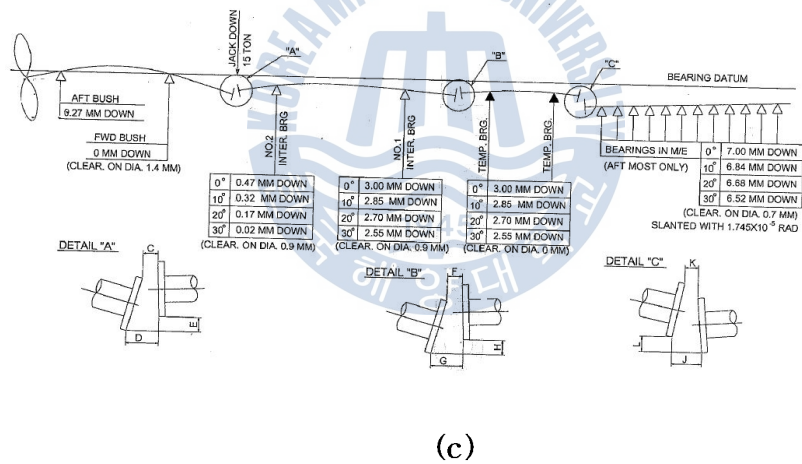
JACK DOWN
15 TON

"A"

"B"

"C"

BEARING DATUM

AFT BUSH
6.27 MM DOWN

FWD BUSH
0 MM DOWN
(CLEAR. ON DIA. 1.4 MM)

NO.2
INTER. BRG

NO.1
INTER. BRG

TEMP. BRG.

TEMP. BRG.

BEARINGS IN M/E
(AFT MOST ONLY)

| | |
|---|---|
| 0° | 0.47 MM DOWN |
| 10° | 0.32 MM DOWN |
| 20° | 0.17 MM DOWN |
| 30° | 0.02 MM DOWN |

(CLEAR. ON DIA. 0.9 MM)

| | |
|---|---|
| 0° | 3.00 MM DOWN |
| 10° | 2.85 MM DOWN |
| 20° | 2.70 MM DOWN |
| 30° | 2.55 MM DOWN |

(CLEAR. ON DIA. 0.9 MM)

| | |
|---|---|
| 0° | 3.00 MM DOWN |
| 10° | 2.85 MM DOWN |
| 20° | 2.70 MM DOWN |
| 30° | 2.55 MM DOWN |

(CLEAR. ON DIA. 0 MM)

| | |
|---|---|
| 0° | 7.00 MM DOWN |
| 10° | 6.84 MM DOWN |
| 20° | 6.68 MM DOWN |
| 30° | 6.52 MM DOWN |

(CLEAR. ON DIA. 0.7 MM)
SLANTED WITH $1.745X10^{-5}$ RAD

DETAIL "A"
C
E
D

DETAIL "B"
F
H
G

DETAIL "C"
K
L
J

(c)